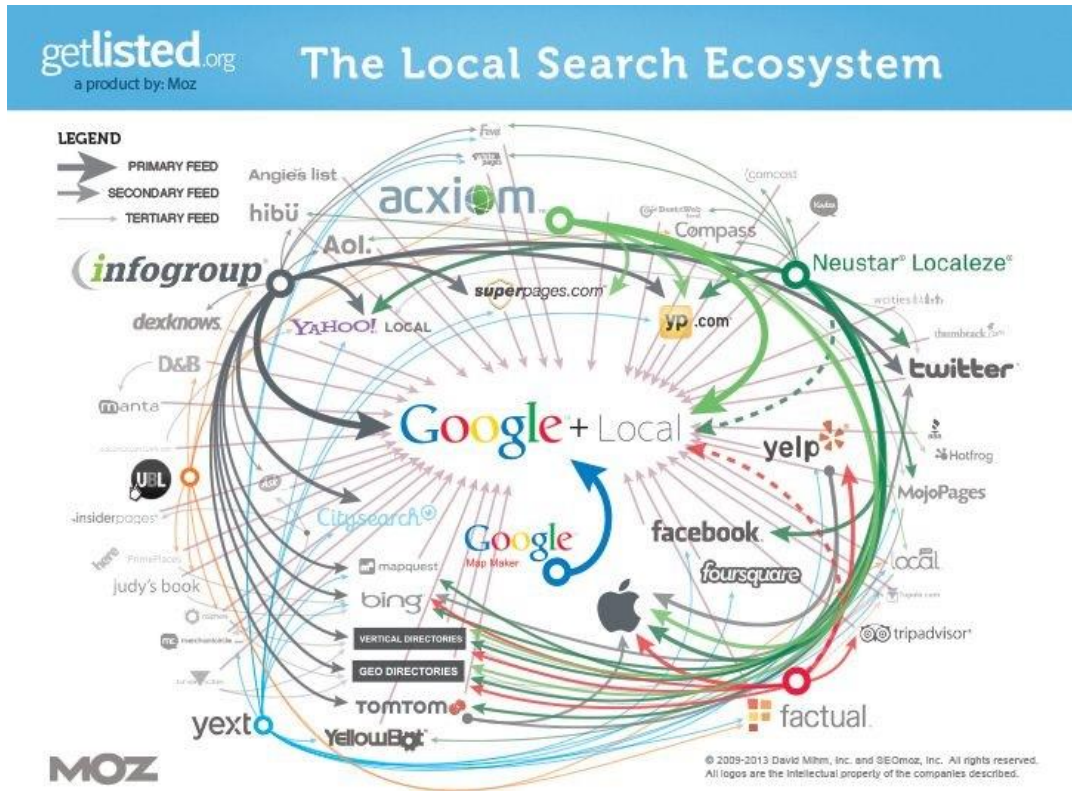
getlisted.org
a product by: Moz

The Local Search Ecosystem

LEGEND
PRIMARY FEED
SECONDARY FEED
TERTIARY FEED

Fave
Angie's list
hibü
acxiom
comcast
Compass
Aol.
Neustar® Localeze®
infogroup
superpages.com
yp.com
dexknows
YAHOO! LOCAL
citysquares
thumbtack
D&B
twitter
manta
Google + Local
yelp
Hotfrog
UBL
MojoPages
insiderpages
citysearch
facebook
Google Map Maker
here
judy's book
mapquest
foursquare
local
bing
tripadvisor
VERTICAL DIRECTORIES
GEO DIRECTORIES
TOMTOM
factual
yext
YellowBot

MOZ

© 2009-2013 David Mihm, Inc. and SEOmoz, Inc. All rights reserved.
All logos are the intellectual property of the companies described.